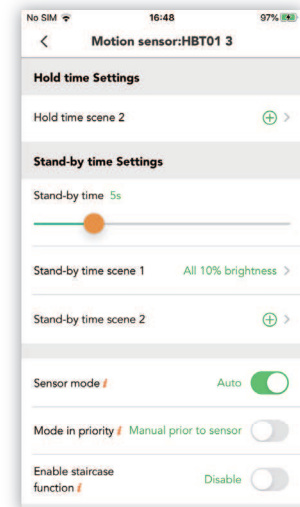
No SIM 16:48 97%

<

Motion sensor:HBT01 3

Hold time Settings

Hold time scene 2

Stand-by time Settings

Stand-by time 5s

Stand-by time scene 1 All 10% brightness >

Stand-by time scene 2

Sensor mode Auto

Mode in priority Manual prior to sensor

Enable staircase function Disable